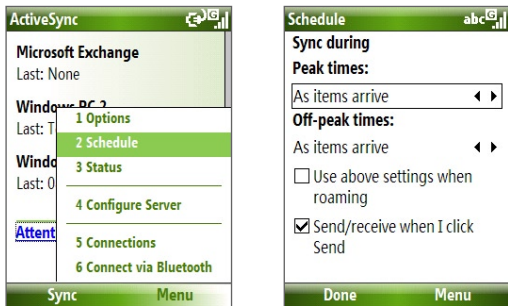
ActiveSync

Microsoft Exchange
Last: None

Windows PC 2
Last: T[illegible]

Windo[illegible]
Last: 0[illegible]

Atten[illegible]

1 Options
2 Schedule
3 Status
4 Configure Server
5 Connections
6 Connect via Bluetooth

Sync
Menu

Schedule
abc

Sync during
Peak times:
As items arrive
Off-peak times:
As items arrive
☐ Use above settings when roaming
☑ Send/receive when I click Send

Done
Menu